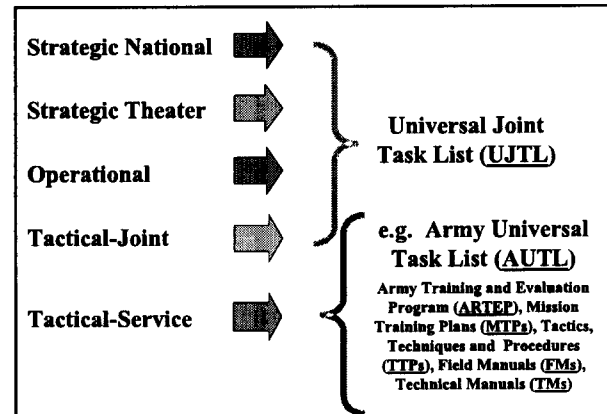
Strategic National

Strategic Theater

Operational

Tactical-Joint

Tactical-Service

Universal Joint Task List (UJTL)

e.g. Army Universal Task List (AUTL)

Army Training and Evaluation Program (ARTEP), Mission Training Plans (MTPs), Tactics, Techniques and Procedures (TTPs), Field Manuals (FMs), Technical Manuals (TMs)